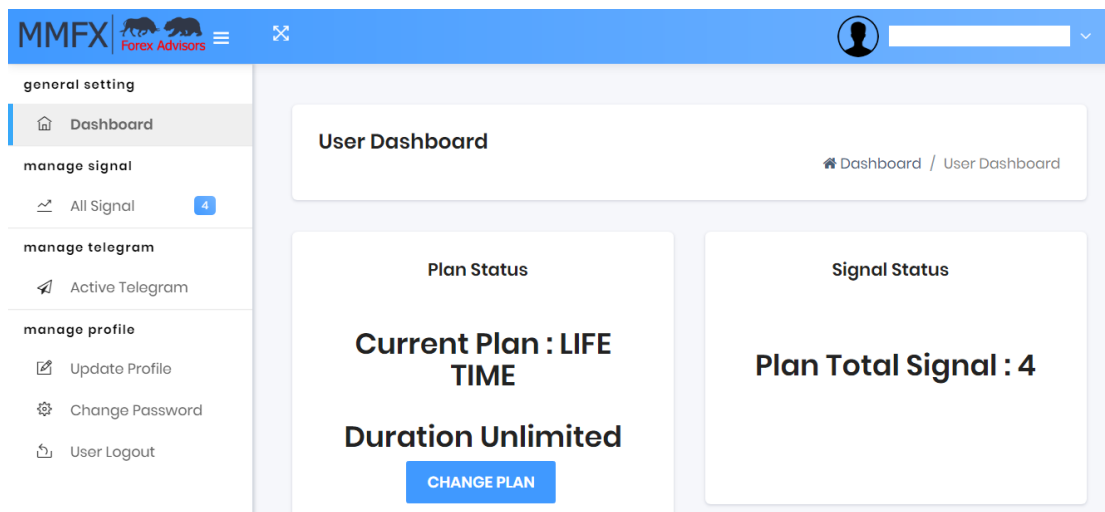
MMFX Forex Advisors

general setting

Dashboard

manage signal

All Signal 4

manage telegram

Active Telegram

manage profile

Update Profile

Change Password

User Logout

User Dashboard

Dashboard / User Dashboard

Plan Status

Current Plan : LIFE TIME

Duration Unlimited

CHANGE PLAN

Signal Status

Plan Total Signal : 4